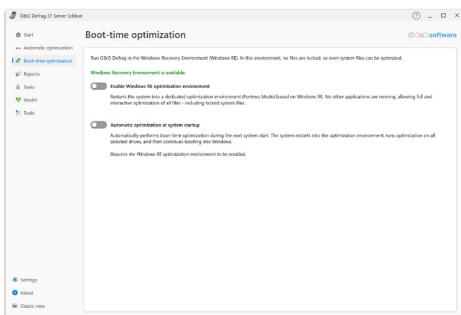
O&O Defrag 31 Server Edition

Start
Automatic optimization
Boot-time optimization
Reports
Tasks
Health
Tools

Boot-time optimization

O&O software

Run O&O Defrag in the Windows Recovery Environment (Windows RE). In this environment, no files are locked, so even system files can be optimized.

Windows Recovery Environment is available.

Enable Windows RE optimization environment

Restarts the system into a dedicated optimization environment (Fortress Mode) based on Windows RE. No other applications are running, allowing full and interactive optimization of all files - including locked system files.

Automatic optimization at system startup

Automatically performs boot-time optimization during the next system start. The system restarts into the optimization environment, runs optimization on all selected drives, and then continues booting into Windows.

Requires the Windows RE optimization environment to be enabled.

Settings
About
Classic View